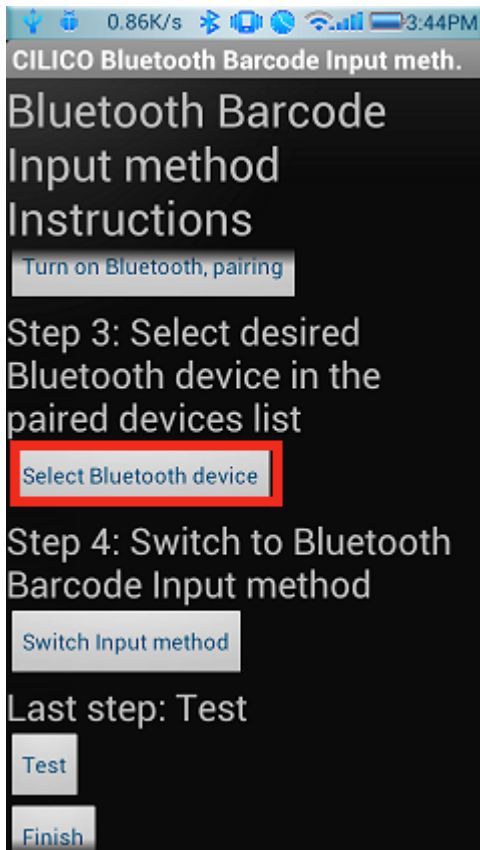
0.86K/s 3:44PM

CILICO Bluetooth Barcode Input meth.

Bluetooth Barcode Input method Instructions

Turn on Bluetooth, pairing

Step 3: Select desired Bluetooth device in the paired devices list

Select Bluetooth device

Step 4: Switch to Bluetooth Barcode Input method

Switch Input method

Last step: Test

Test

Finish